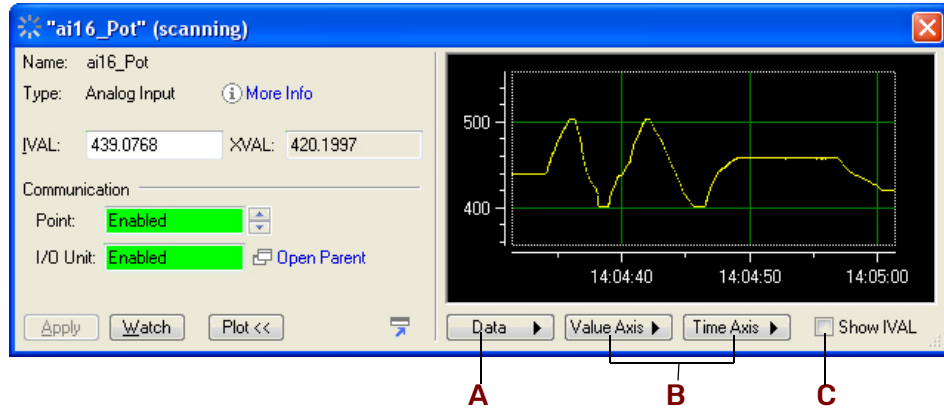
"ai16_Pot" (scanning)

Name: ai16_Pot
Type: Analog Input
More Info

IVAL: 439.0768
XVAL: 420.1997

Communication
Point: Enabled
I/O Unit: Enabled
Open Parent

Apply
Watch
Plot <<

500
400
14:04:40
14:04:50
14:05:00

Data
Value Axis
Time Axis
Show IVAL

A
B
C